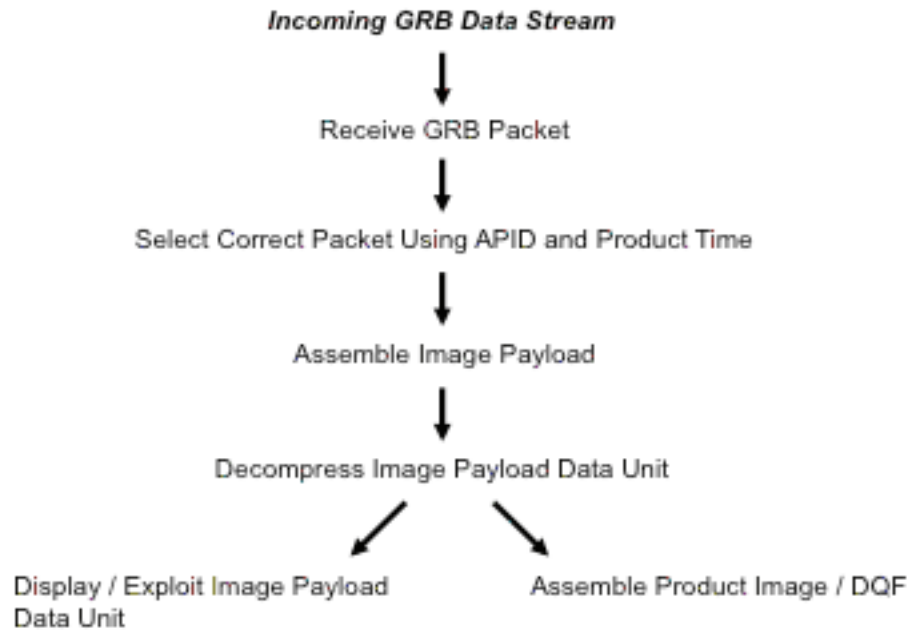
Incoming GRB Data Stream

Receive GRB Packet

Select Correct Packet Using APID and Product Time

Assemble Image Payload

Decompress Image Payload Data Unit

Display / Exploit Image Payload Data Unit

Assemble Product Image / DQF